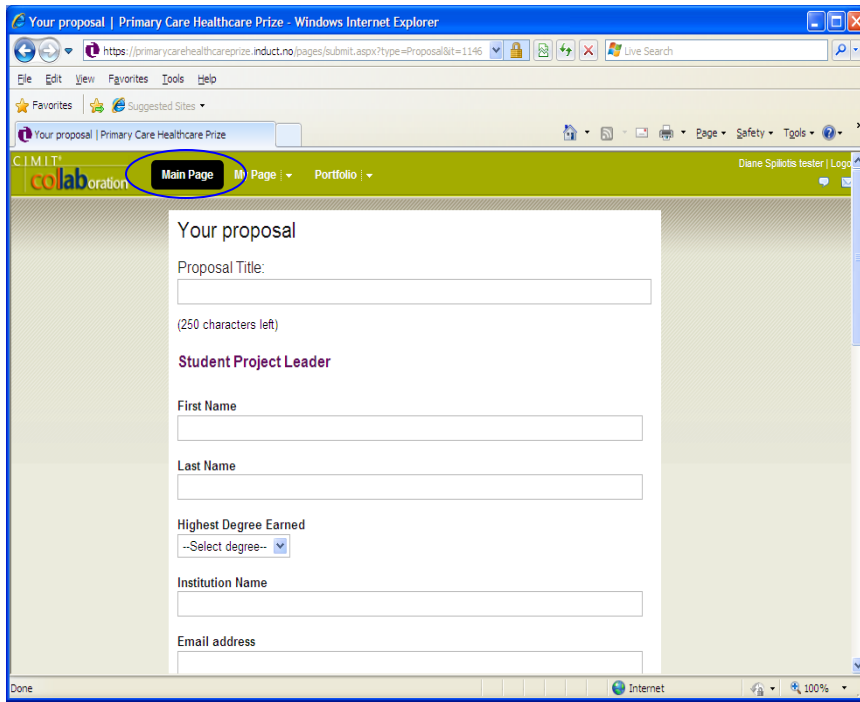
Your proposal | Primary Care Healthcare Prize - Windows Internet Explorer

https://primarycarehealthcareprize.induct.no/pages/submit.aspx?type=Proposal&it=1146

Live Search

File Edit View Favorites Tools Help

Favorites Suggested Sites

Your proposal | Primary Care Healthcare Prize

Page Safety Tools

CIMIT collaboration

Main Page My Page Portfolio

Diane Spiliotis tester | Logo

Your proposal

Proposal Title:

(250 characters left)

Student Project Leader

First Name

Last Name

Highest Degree Earned

--Select degree--

Institution Name

Email address

Done

Internet

100%